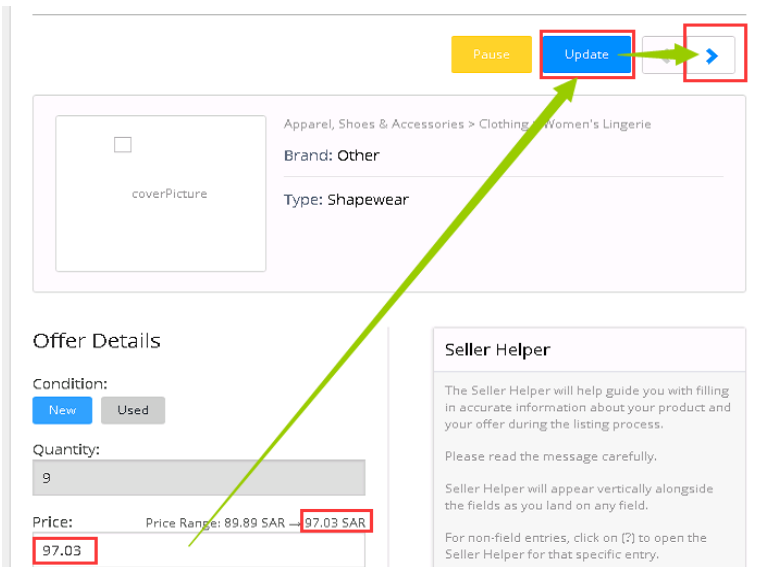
Pause

Update

coverPicture

Apparel, Shoes & Accessories > Clothing > Women's Lingerie

Brand: Other

Type: Shapewear

Offer Details

Condition:

New

Used

Quantity:

9

Price:

Price Range: 89.89 SAR → 97.03 SAR

97.03

Seller Helper

The Seller Helper will help guide you with filling in accurate information about your product and your offer during the listing process.

Please read the message carefully.

Seller Helper will appear vertically alongside the fields as you land on any field.

For non-field entries, click on [?] to open the Seller Helper for that specific entry.